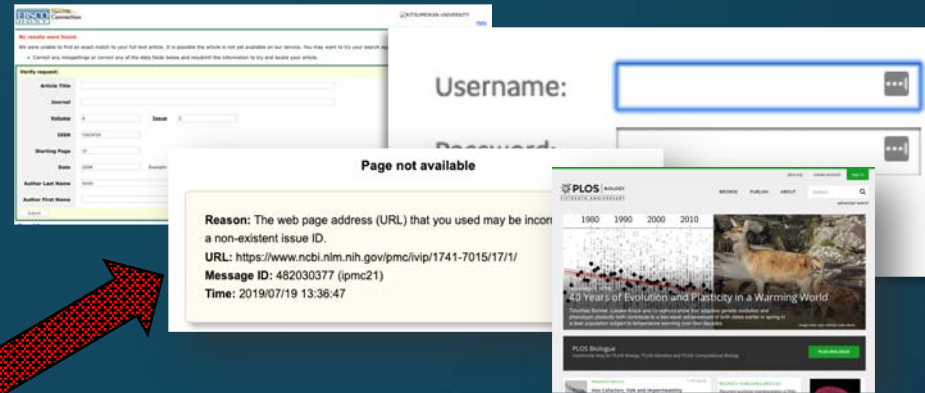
EBSCO Connection

RITSUMEIKAN UNIVERSITY

No results were found.

We were unable to find an exact match to your full text article. It is possible the article is not yet available on our service. You may want to try your search again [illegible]

Correct any misspellings or correct any of the data fields below and resubmit the information to try and locate your article.

Verify request:

Article Title

Journal

Volume

Issue

ISSN

Starting Page

Date

Example

Author Last Name

Author First Name

Search

Username:

Password:

Page not available

Reason: The web page address (URL) that you used may be incor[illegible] a non-existent issue ID.

URL: https://www.ncbi.nlm.nih.gov/pmc/ivip/1741-7015/17/1/

Message ID: 482030377 (ipmc21)

Time: 2019/07/19 13:36:47

PLOS BIOLOGY

BROWSE PUBLISH ABOUT

search

1980 1990 2000 2010

40 Years of Evolution and Plasticity in a Warming World

PLOS Biologue

PLOS BIOLOGUE